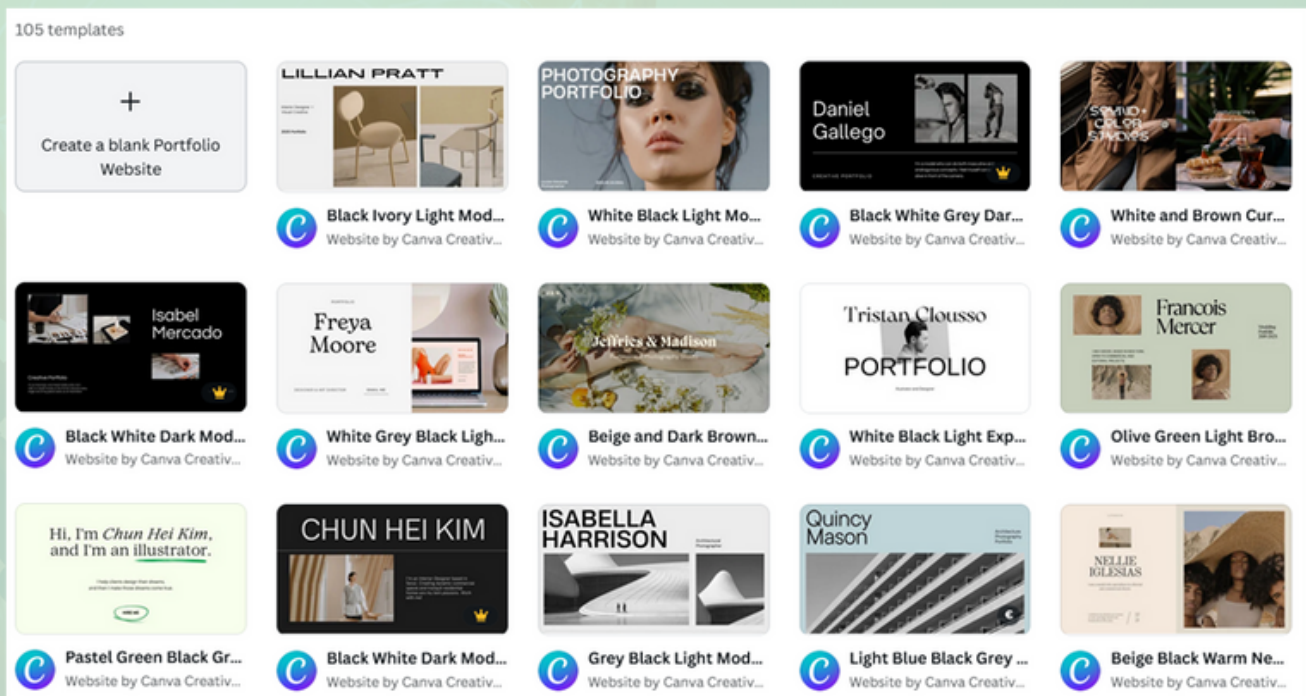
105 templates

+
Create a blank Portfolio Website

LILLIAN PRATT

Black Ivory Light Mod...
Website by Canva Creativ...

PHOTOGRAPHY PORTFOLIO

White Black Light Mo...
Website by Canva Creativ...

Daniel Gallego

CREATIVE PORTFOLIO

Black White Grey Dar...
Website by Canva Creativ...

SOUND + COLOR STUDIOS

White and Brown Cur...
Website by Canva Creativ...

Isabel Mercado

Creative Portfolio

Black White Dark Mod...
Website by Canva Creativ...

Freya Moore

White Grey Black Ligh...
Website by Canva Creativ...

Jeffries & Madison

Beige and Dark Brown...
Website by Canva Creativ...

Tristan Clousso
PORTFOLIO

White Black Light Exp...
Website by Canva Creativ...

Francois Mercer

Olive Green Light Bro...
Website by Canva Creativ...

Hi, I'm Chun Hei Kim, and I'm an illustrator.

Pastel Green Black Gr...
Website by Canva Creativ...

CHUN HEI KIM

Black White Dark Mod...
Website by Canva Creativ...

ISABELLA HARRISON

Architectural Photographer

Grey Black Light Mod...
Website by Canva Creativ...

Quincy Mason

Architecture Photography Portfolio

Light Blue Black Grey ...
Website by Canva Creativ...

NELLIE IGLESIAS

Beige Black Warm Ne...
Website by Canva Creativ...